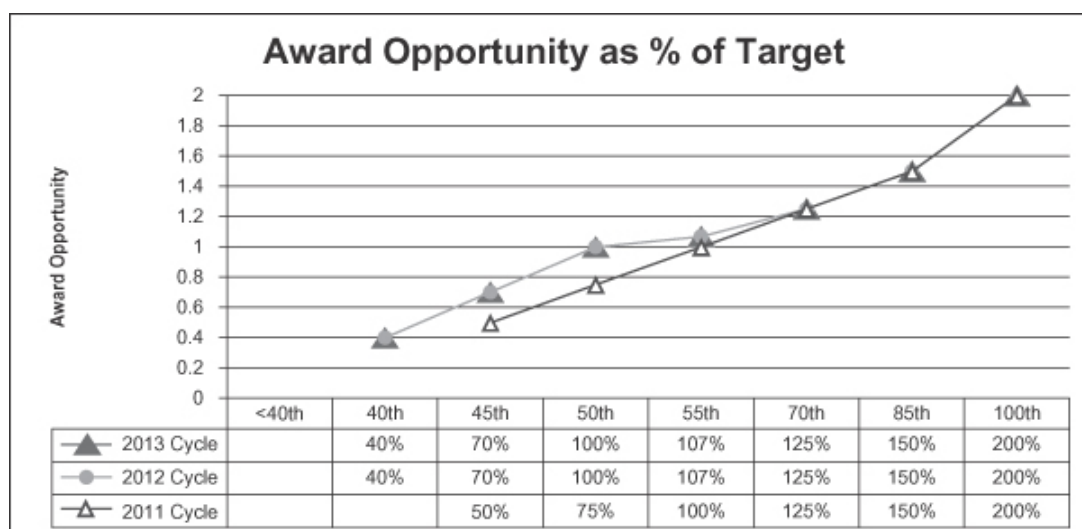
Award Opportunity as % of Target

Award Opportunity

2
1.8
1.6
1.4
1.2
1
0.8
0.6
0.4
0.2
0

| | <40th | 40th | 45th | 50th | 55th | 70th | 85th | 100th |
|---|---|---|---|---|---|---|---|---|
| 2013 Cycle | | 40% | 70% | 100% | 107% | 125% | 150% | 200% |
| 2012 Cycle | | 40% | 70% | 100% | 107% | 125% | 150% | 200% |
| 2011 Cycle | | | 50% | 75% | 100% | 125% | 150% | 200% |